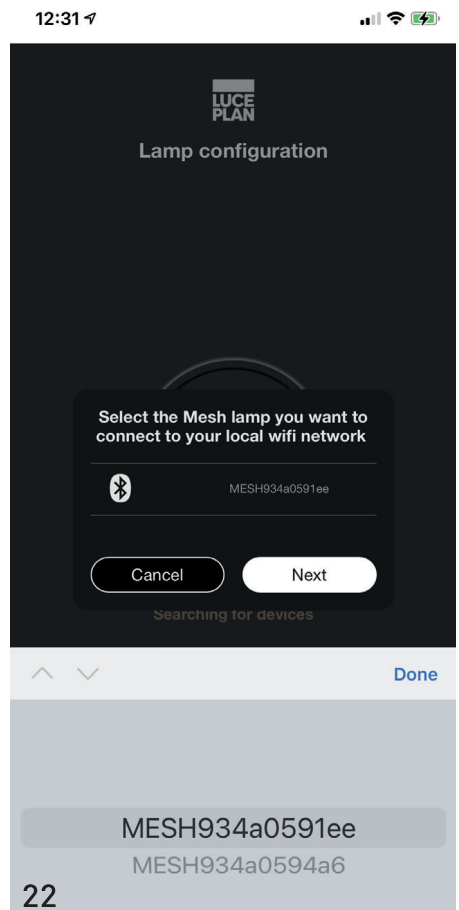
12:31

LUCE PLAN

Lamp configuration

Select the Mesh lamp you want to connect to your local wifi network

MESH934a0591ee

Cancel

Next

Searching for devices

Done

MESH934a0591ee

MESH934a0594a6

22